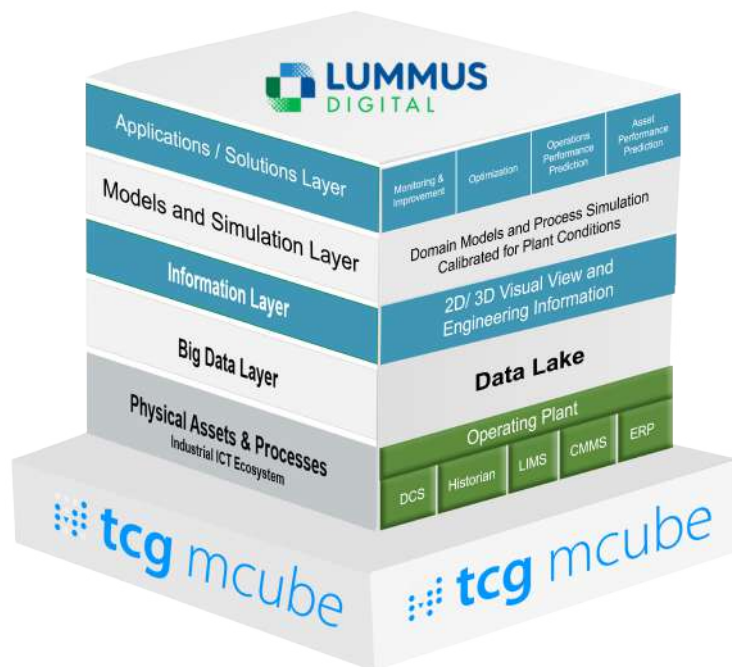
LUMMUS
DIGITAL

Applications / Solutions Layer

Models and Simulation Layer

Information Layer

Big Data Layer

Physical Assets & Processes
Industrial ICT Ecosystem

Monitoring & Improvement

Optimization

Operations Performance Prediction

Asset Performance Prediction

Domain Models and Process Simulation Calibrated for Plant Conditions

2D/ 3D Visual View and Engineering Information

Data Lake

Operating Plant

DCS

Historian

LIMS

CMMS

ERP

tcg mcube

tcg mcube